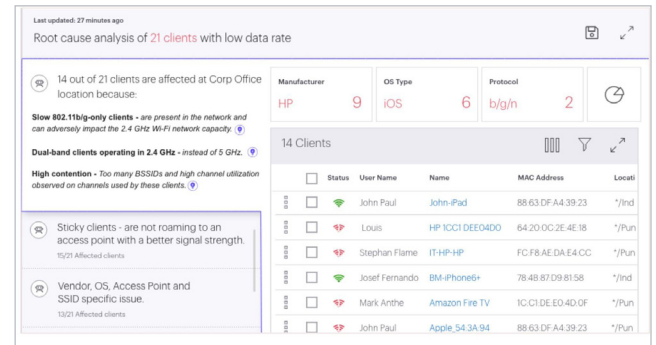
Last updated: 27 minutes ago

Root cause analysis of 21 clients with low data rate

14 out of 21 clients are affected at Corp Office location because:

Slow 802.11b/g-only clients - are present in the network and can adversely impact the 2.4 GHz Wi-Fi network capacity.

Dual-band clients operating in 2.4 GHz - instead of 5 GHz.

High contention - Too many BSSIDs and high channel utilization observed on channels used by these clients.

Sticky clients - are not roaming to an access point with a better signal strength.

15/21 Affected clients

Vendor, OS, Access Point and SSID specific issue.

13/21 Affected clients

| Manufacturer | OS Type | Protocol |
|---|---|---|
| HP 9 | iOS 6 | b/g/n 2 |

14 Clients

| | Status | User Name | Name | MAC Address | Locati |
|---|---|---|---|---|---|
| | | John Paul | John-iPad | 88:63:DF:A4:39:23 | \*/Ind |
| | | Louis | HP 1CC1 DEE04D0 | 64:20:0C:2E:4E:18 | \*/Pun |
| | | Stephan Flame | IT-HP-HP | FC:F8:AE:DA:E4:CC | \*/Pun |
| | | Josef Fernando | BM-iPhone6+ | 78:4B:87:D9:81:58 | \*/Ind |
| | | Mark Anthe | Amazon Fire TV | 1C:C1:DE:E0:4D:0F | \*/Pun |
| | | John Paul | Apple_54:3A:94 | 88:63:DF:A4:39:23 | \*/Pun |